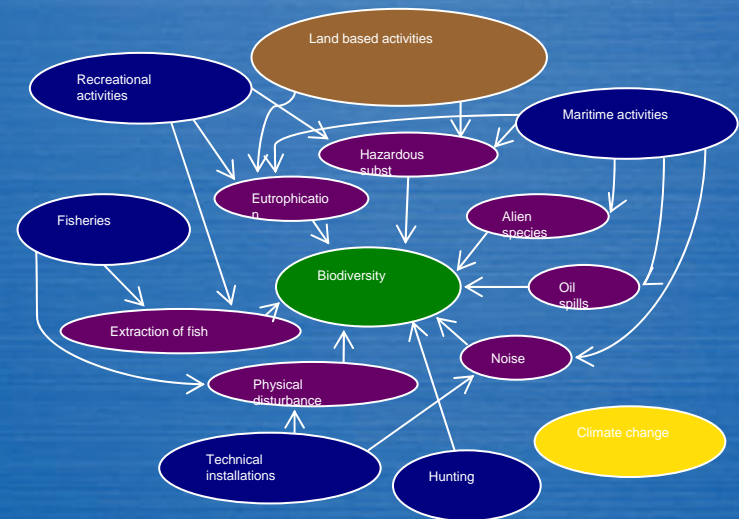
Land based activities

Recreational activities

Maritime activities

Hazardous subst

Eutrophication

Fisheries

Alien species

Biodiversity

Oil spills

Extraction of fish

Noise

Physical disturbance

Climate change

Technical installations

Hunting